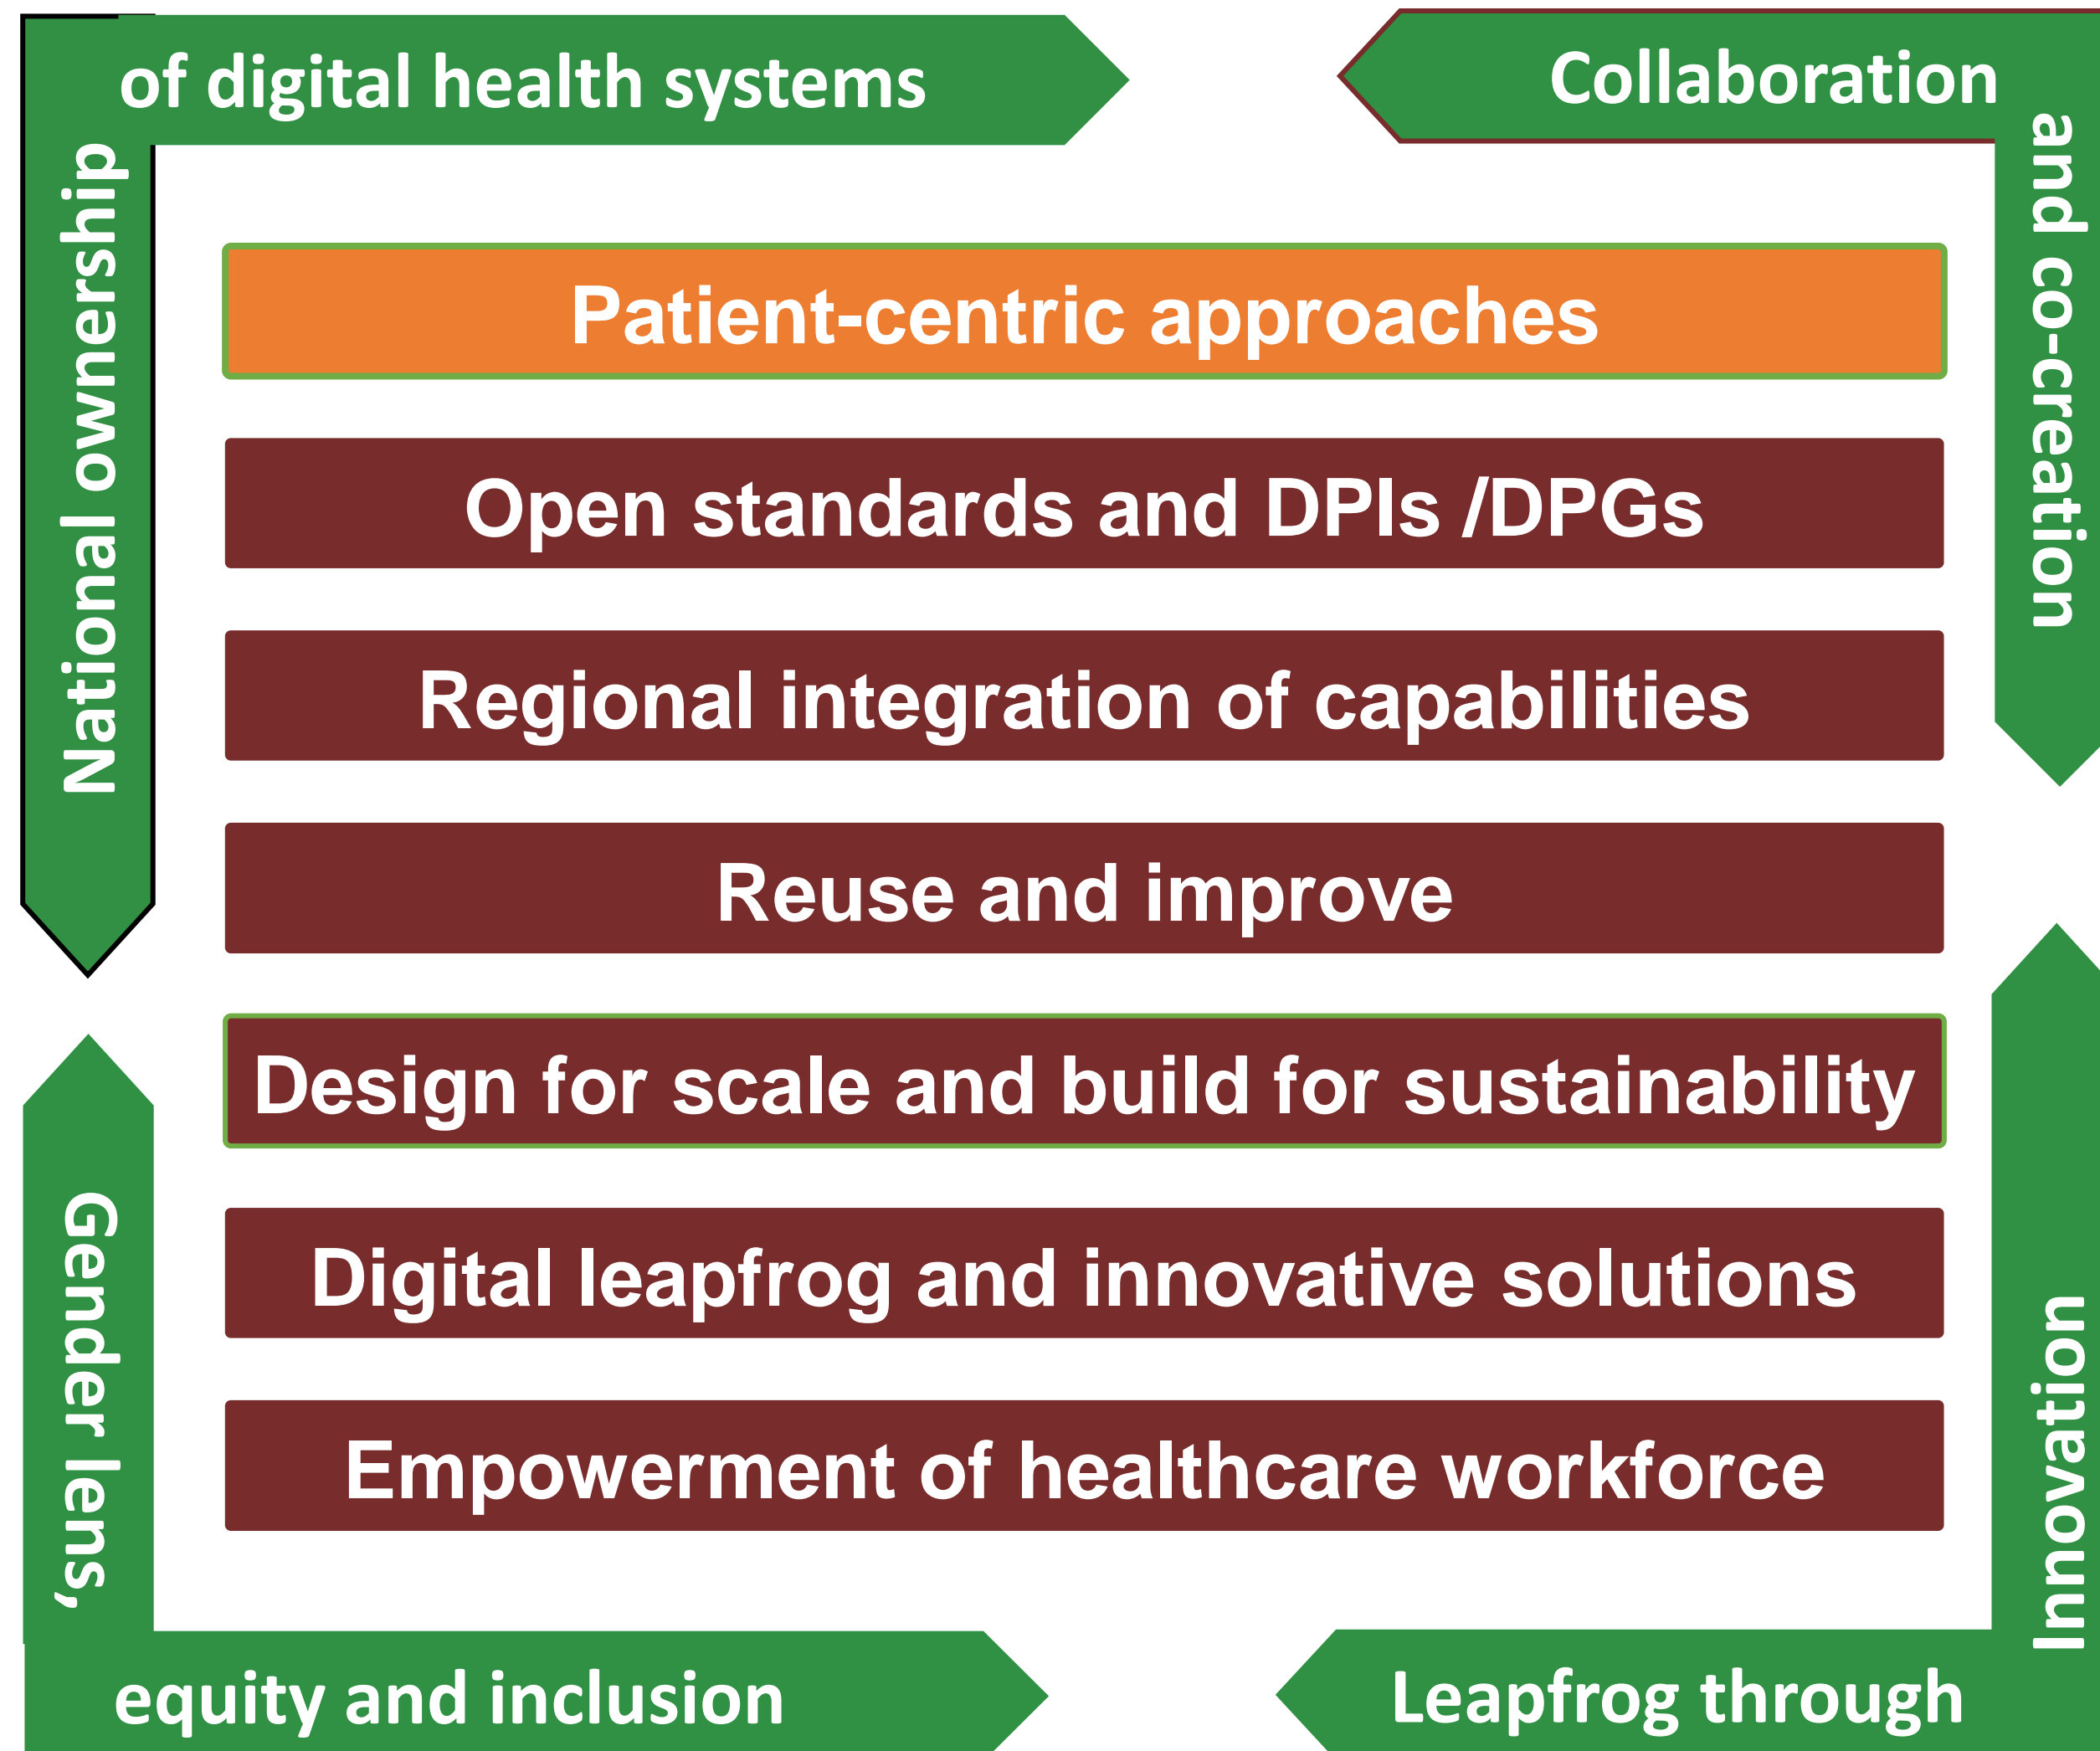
National ownership of digital health systems

Collaboration and co-creation

Patient-centric approaches

Open standards and DPIs /DPGs

Regional integration of capabilities

Reuse and improve

Design for scale and build for sustainability

Digital leapfrog and innovative solutions

Empowerment of healthcare workforce

Gender lens, equity and inclusion

Leapfrog through Innovation